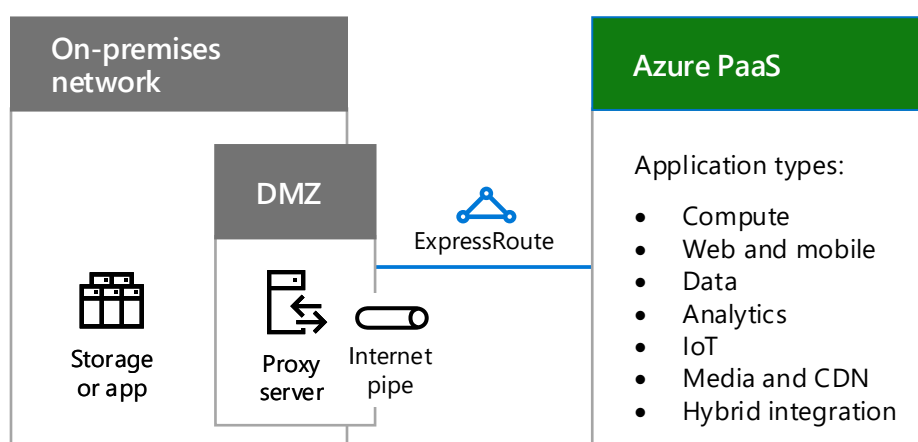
On-premises network

DMZ

ExpressRoute

Storage or app

Proxy server

Internet pipe

Azure PaaS

Application types:

- Compute
- Web and mobile
- Data
- Analytics
- IoT
- Media and CDN
- Hybrid integration